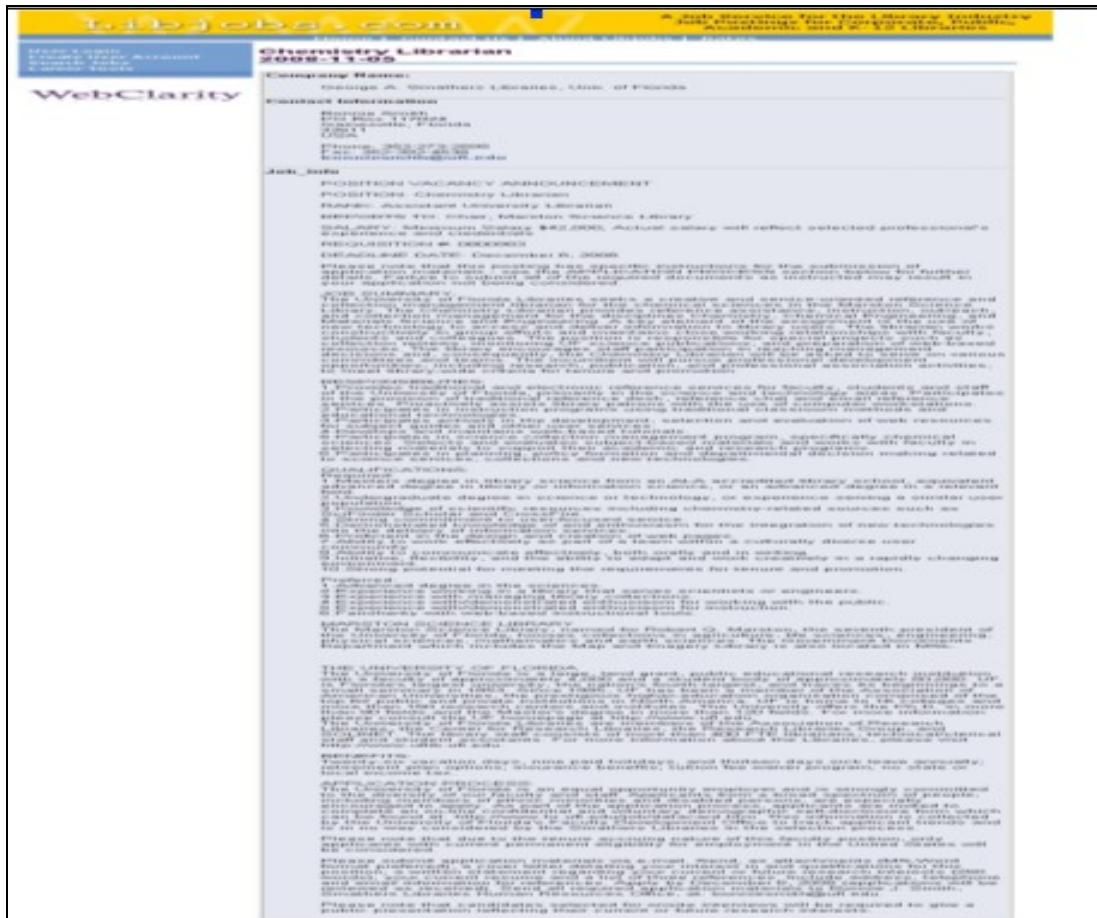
Libjobs.com

A Job Service for the Library Industry Job Postings for Corporate, Public, Academic, and K-12 Libraries

WebClarity

Chemistry Librarian
2008-11-05

Company Name:

George A. Smathers Libraries, Univ. of Florida

Contact Information

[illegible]

Job Info

POSITION VACANCY ANNOUNCEMENT

POSITION: Chemistry Librarian

RANK: Assistant University Librarian

REPORTS TO: Chair, Marston Science Library

SALARY: Minimum Salary $42,000. Actual salary will reflect selected professional's experience and credentials

REQUISITION #: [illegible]

DEADLINE DATE: December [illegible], 2008

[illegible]

RESPONSIBILITIES:

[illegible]

QUALIFICATIONS:

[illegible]

Preferred:

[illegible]

MARSTON SCIENCE LIBRARY

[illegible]

THE UNIVERSITY OF FLORIDA

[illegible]

BENEFITS:

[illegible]

APPLICATION PROCESS:

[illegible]